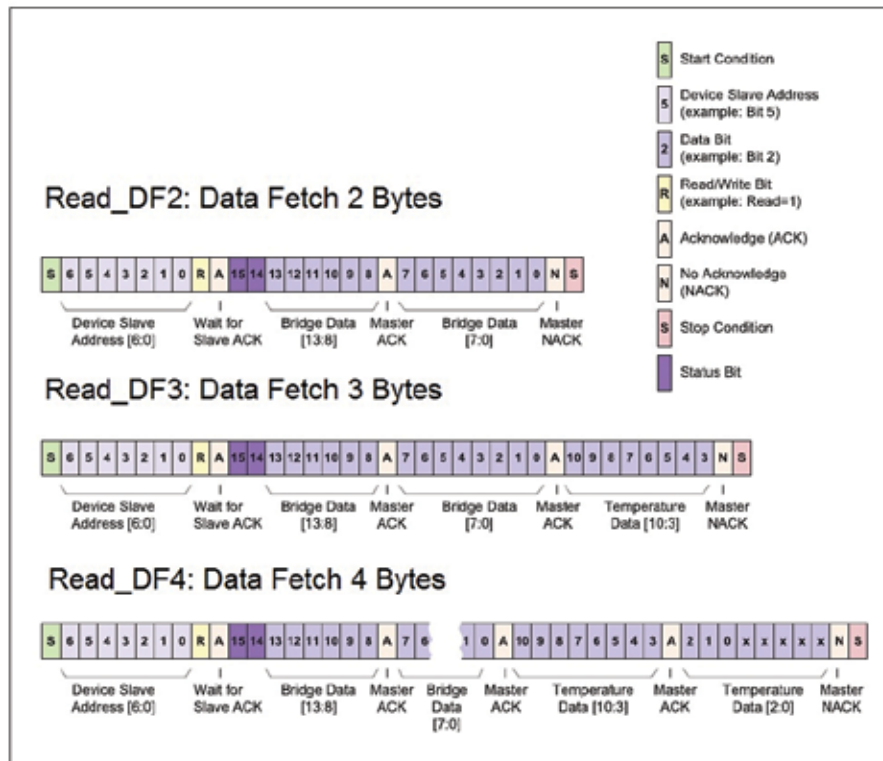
| | |
|---|---|
| S | Start Condition |
| 5 | Device Slave Address (example: Bit 5) |
| 2 | Data Bit (example: Bit 2) |
| R | Read/Write Bit (example: Read=1) |
| A | Acknowledge (ACK) |
| N | No Acknowledge (NACK) |
| S | Stop Condition |
| | Status Bit |

Read_DF2: Data Fetch 2 Bytes

S 6 5 4 3 2 1 0 R A 15 14 13 12 11 10 9 8 A 7 6 5 4 3 2 1 0 N S

Device Slave Address [6:0]
Wait for Slave ACK
Bridge Data [13:8]
Master ACK
Bridge Data [7:0]
Master NACK

Read_DF3: Data Fetch 3 Bytes

S 6 5 4 3 2 1 0 R A 15 14 13 12 11 10 9 8 A 7 6 5 4 3 2 1 0 A 10 9 8 7 6 5 4 3 N S

Device Slave Address [6:0]
Wait for Slave ACK
Bridge Data [13:8]
Master ACK
Bridge Data [7:0]
Master ACK
Temperature Data [10:3]
Master NACK

Read_DF4: Data Fetch 4 Bytes

S 6 5 4 3 2 1 0 R A 15 14 13 12 11 10 9 8 A 7 6 1 0 A 10 9 8 7 6 5 4 3 A 2 1 0 x x x x x N S

Device Slave Address [6:0]
Wait for Slave ACK
Bridge Data [13:8]
Master ACK
Bridge Data [7:0]
Master ACK
Temperature Data [10:3]
Master ACK
Temperature Data [2:0]
Master NACK